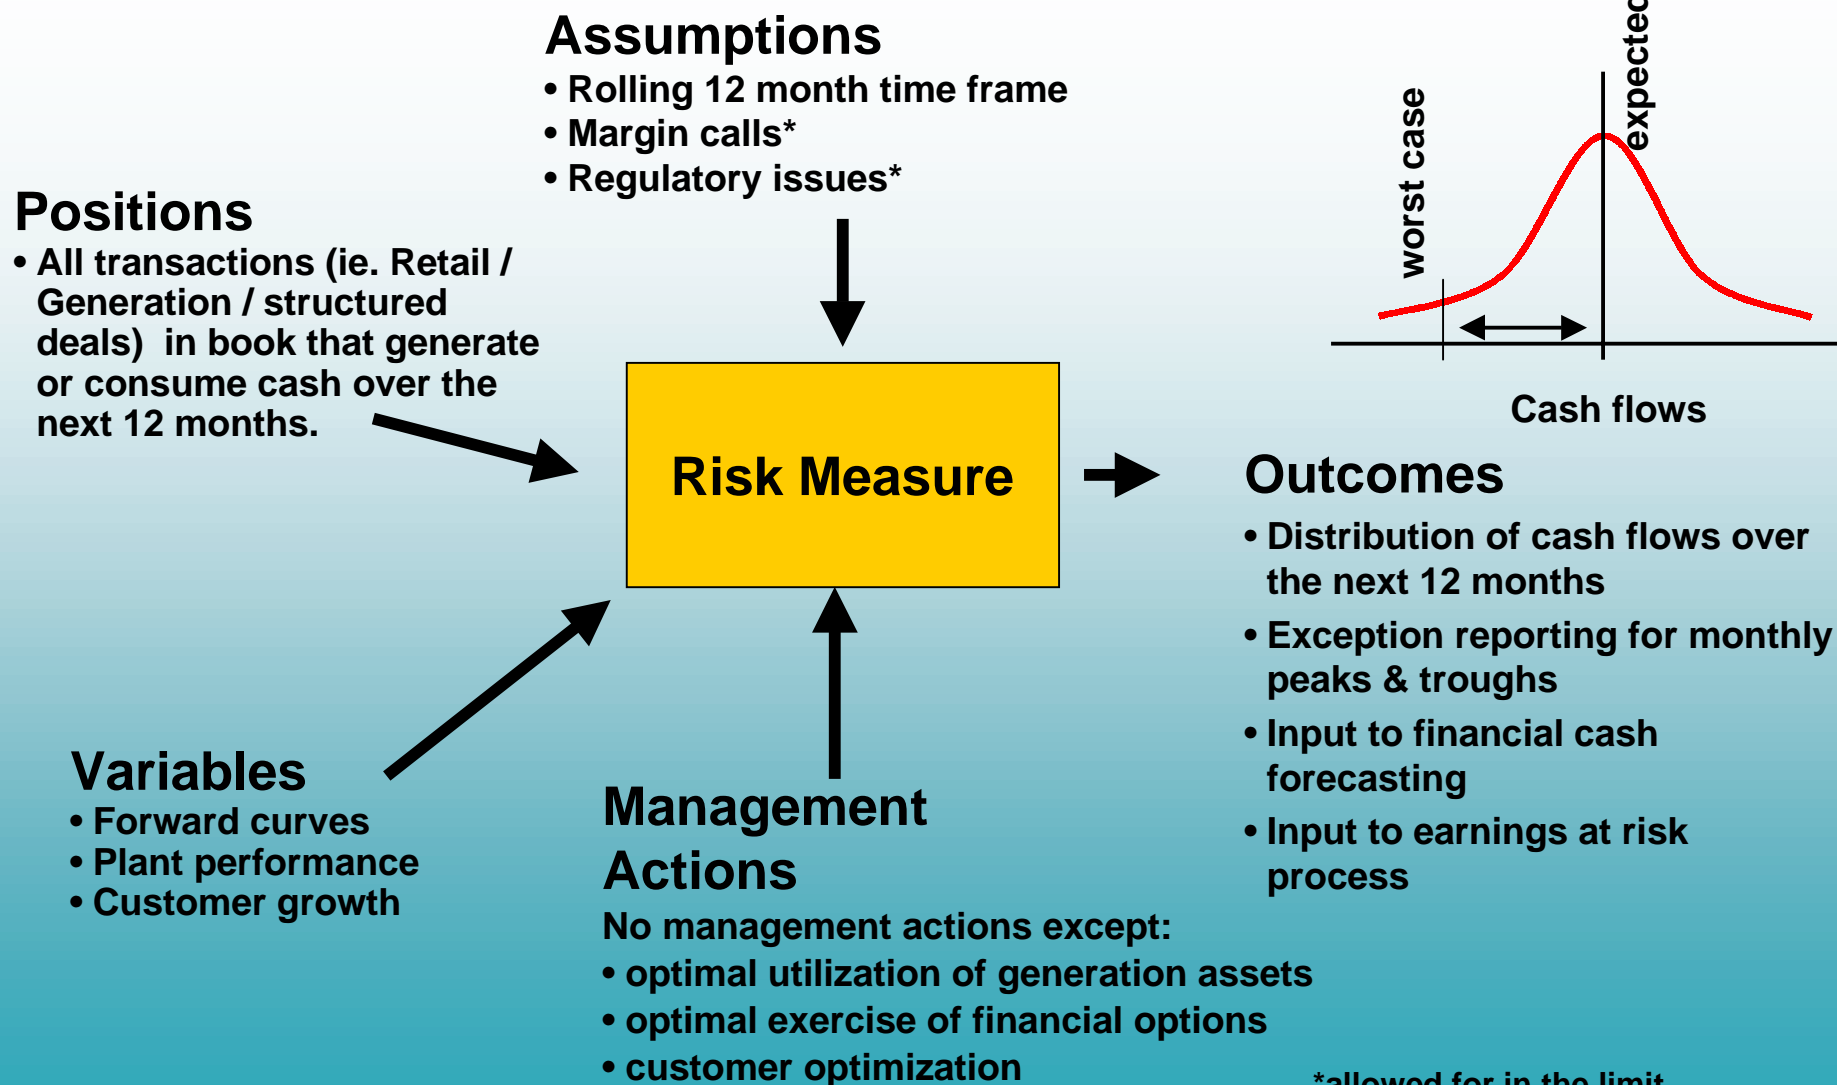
Assumptions
• Rolling 12 month time frame
• Margin calls*
• Regulatory issues*

worst case
expected

Cash flows

Positions
• All transactions (ie. Retail / Generation / structured deals) in book that generate or consume cash over the next 12 months.

Risk Measure

Outcomes
• Distribution of cash flows over the next 12 months
• Exception reporting for monthly peaks & troughs
• Input to financial cash forecasting
• Input to earnings at risk process

Variables
• Forward curves
• Plant performance
• Customer growth

Management Actions
No management actions except:
• optimal utilization of generation assets
• optimal exercise of financial options
• customer optimization

*allowed for in the limit